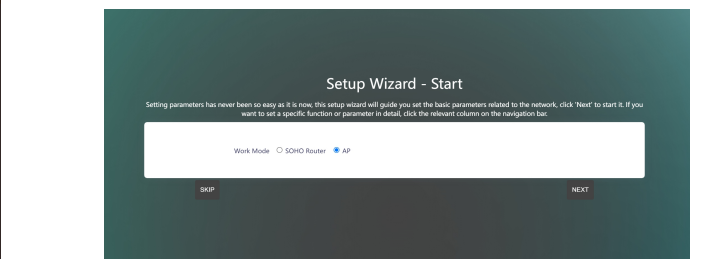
Setup Wizard - Start

Setting parameters has never been so easy as it is now, this setup wizard will guide you set the basic parameters related to the network, click 'Next' to start it. If you want to set a specific function or parameter in detail, click the relevant column on the navigation bar.

Work Mode ○ SOHO Router ◉ AP

SKIP

NEXT